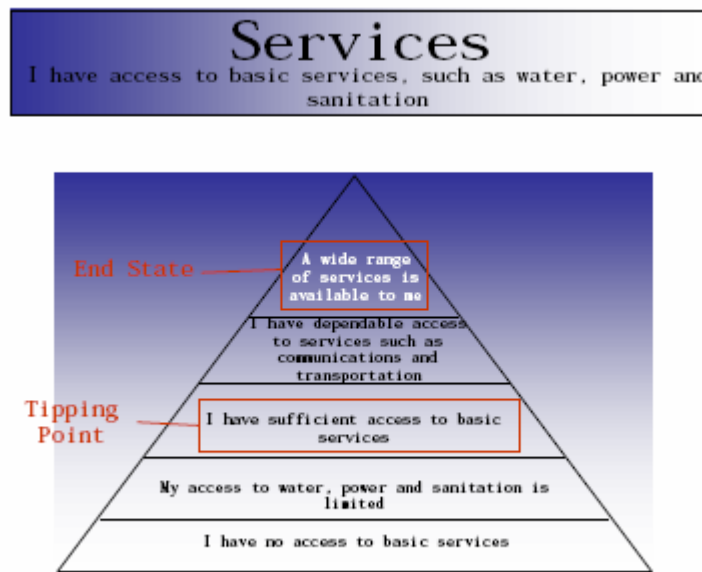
Services

I have access to basic services, such as water, power and sanitation

End State

A wide range of services is available to me

I have dependable access to services such as communications and transportation

Tipping Point

I have sufficient access to basic services

My access to water, power and sanitation is limited

I have no access to basic services